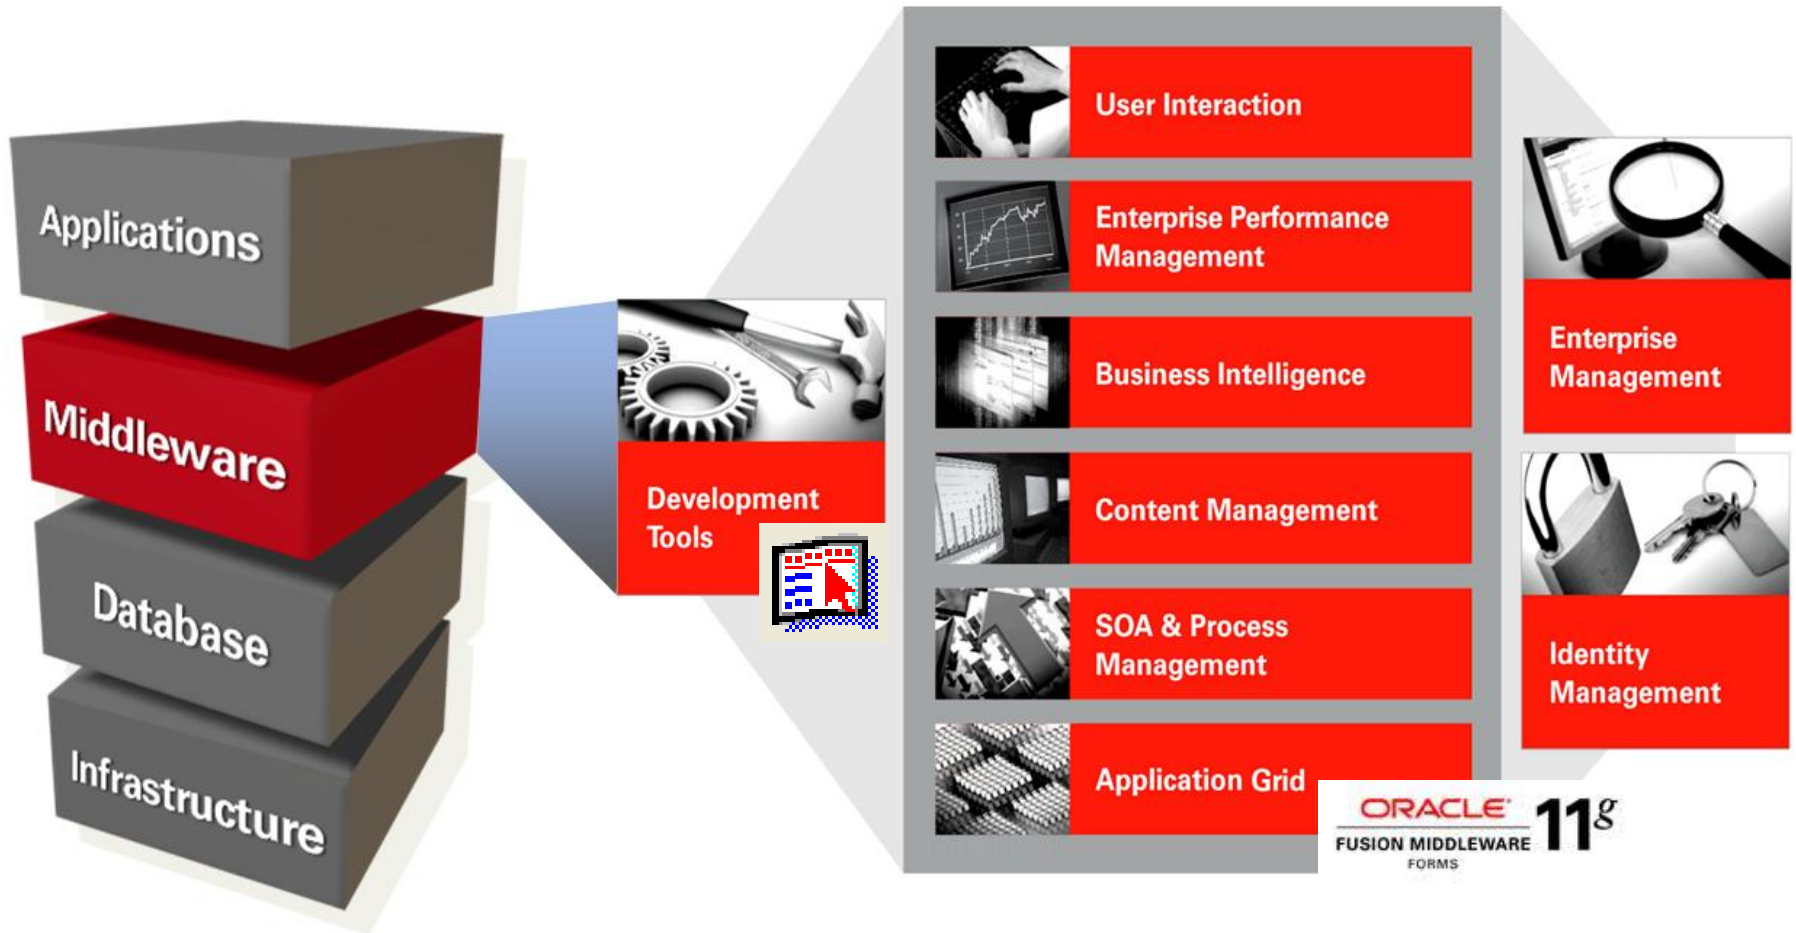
Applications

Middleware

Database

Infrastructure

Development Tools

User Interaction

Enterprise Performance Management

Business Intelligence

Content Management

SOA & Process Management

Application Grid

Enterprise Management

Identity Management

ORACLE
FUSION MIDDLEWARE
FORMS
11g